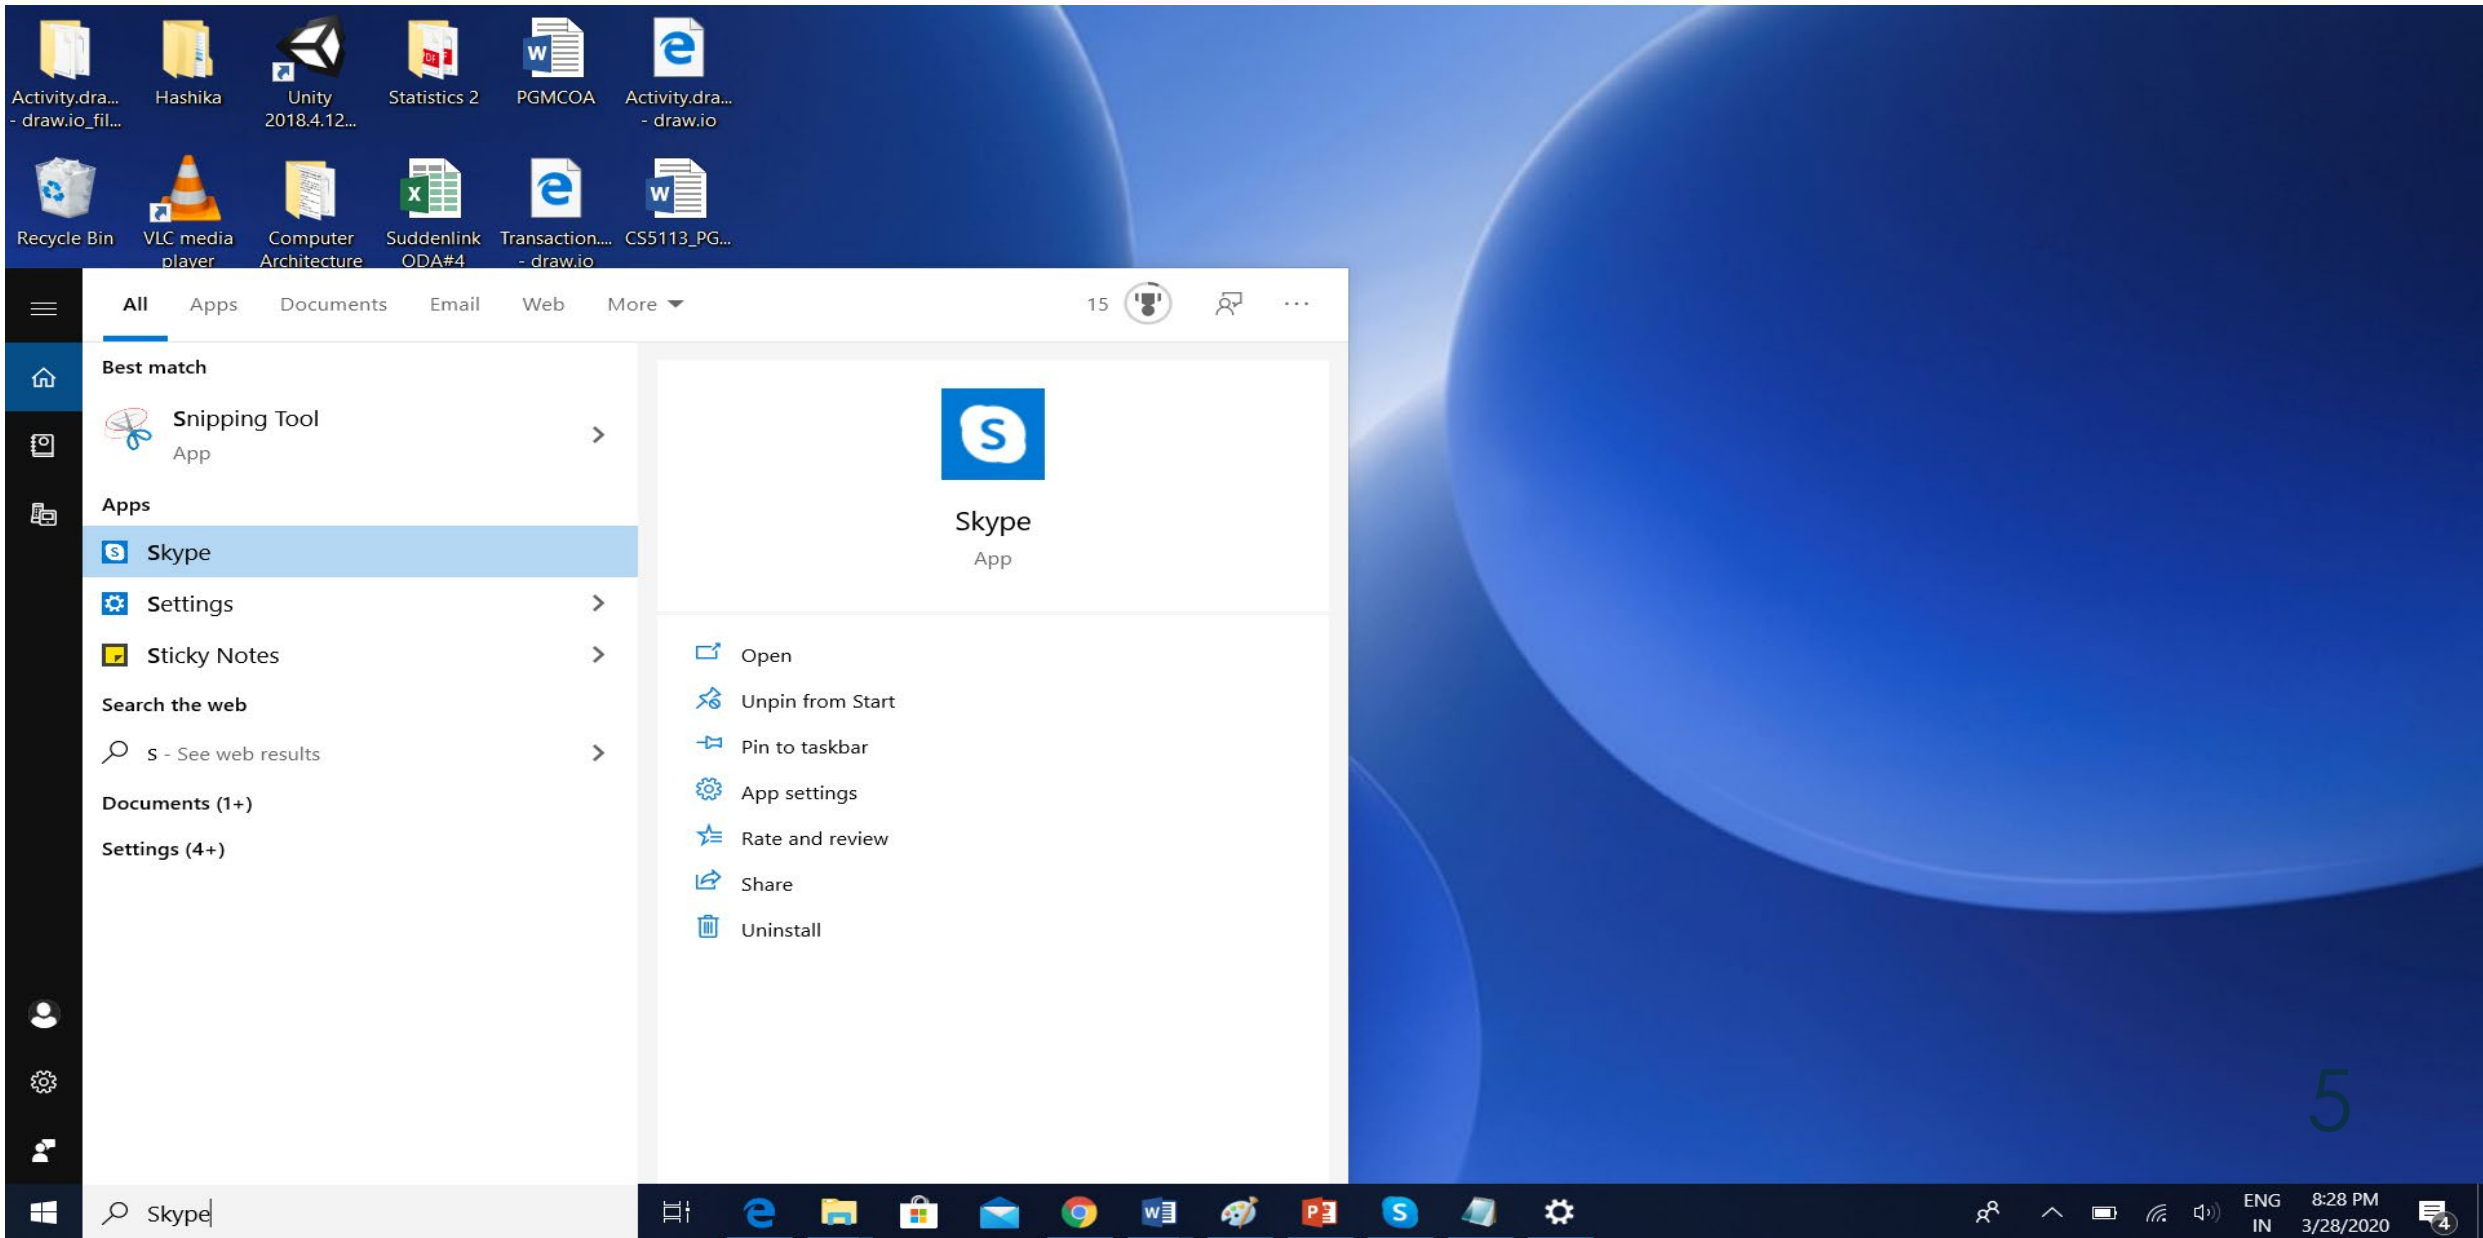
Activity.dra... - draw.io_fil...
Hashika
Unity 2018.4.12...
Statistics 2
PGMCOA
Activity.dra... - draw.io

Recycle Bin
VLC media player
Computer Architecture
Suddenlink ODA#4
Transaction... - draw.io
CS5113_PG...

All
Apps
Documents
Email
Web
More
15

Best match
Snipping Tool
App

Apps
Skype
Settings
Sticky Notes

Search the web
s - See web results

Documents (1+)
Settings (4+)

Skype
App

Open
Unpin from Start
Pin to taskbar
App settings
Rate and review
Share
Uninstall

Skype

5

ENG IN
8:28 PM 3/28/2020
4